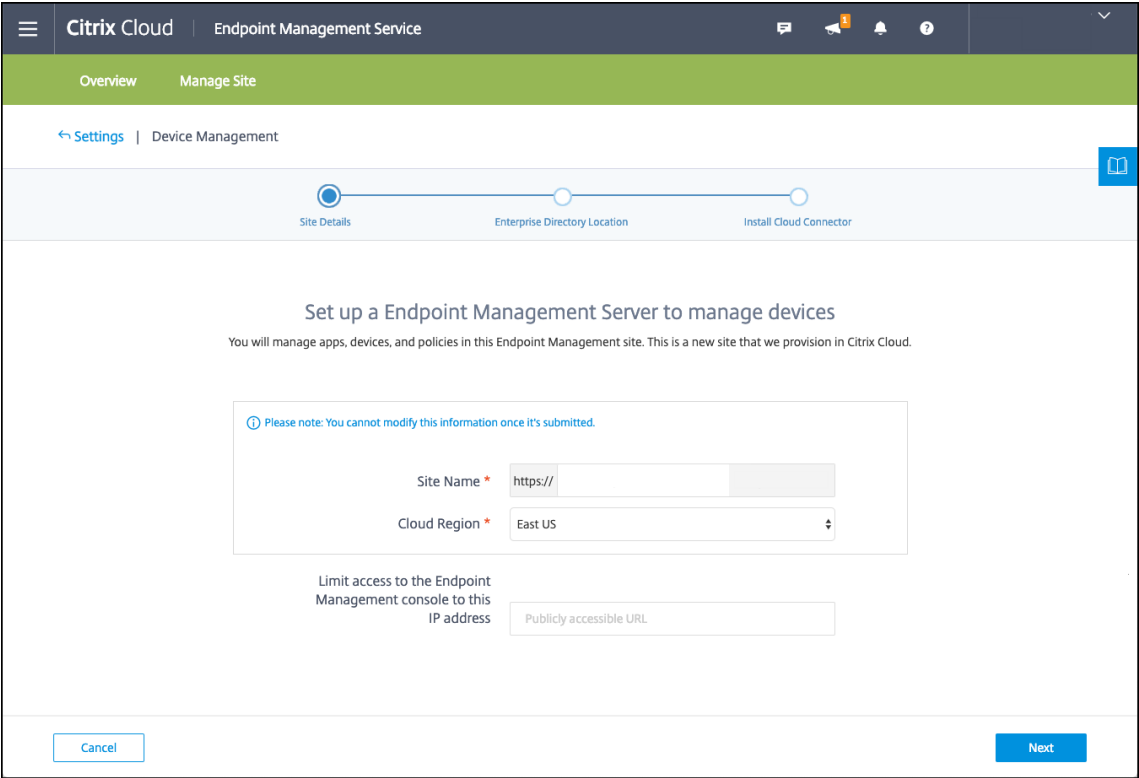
Citrix Cloud | Endpoint Management Service

1

Overview Manage Site

Settings | Device Management

Site Details

Enterprise Directory Location

Install Cloud Connector

Set up a Endpoint Management Server to manage devices

You will manage apps, devices, and policies in this Endpoint Management site. This is a new site that we provision in Citrix Cloud.

Please note: You cannot modify this information once it's submitted.

Site Name *

https://

Cloud Region *

East US

Limit access to the Endpoint Management console to this IP address

Publicly accessible URL

Cancel

Next